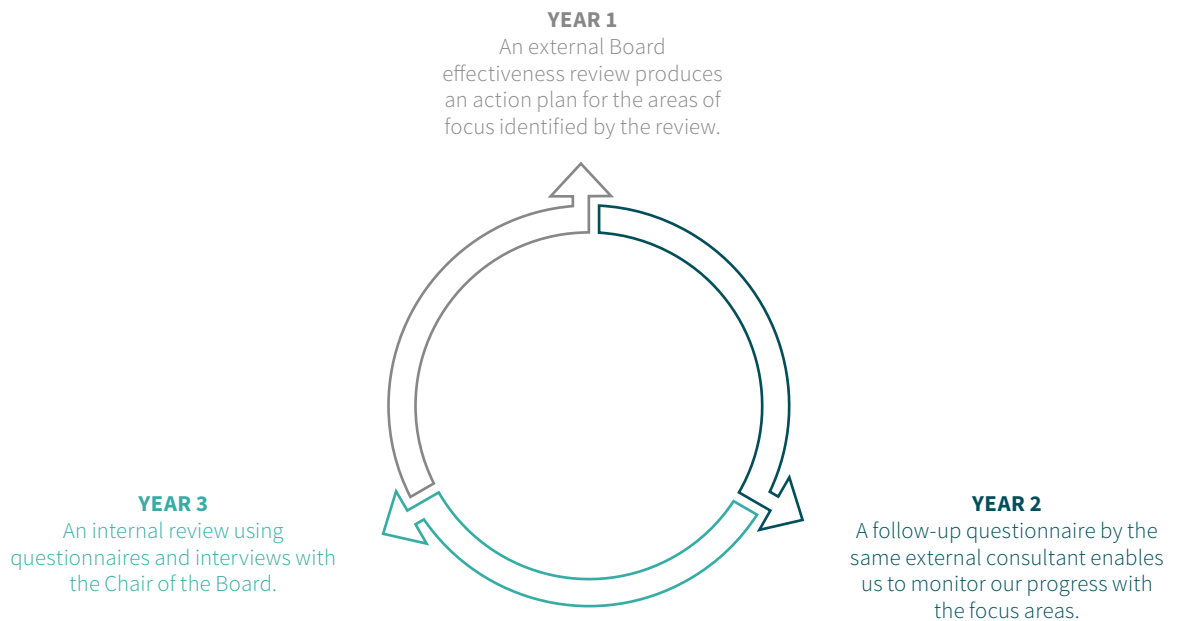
YEAR 1
An external Board effectiveness review produces an action plan for the areas of focus identified by the review.

YEAR 2
A follow-up questionnaire by the same external consultant enables us to monitor our progress with the focus areas.

YEAR 3
An internal review using questionnaires and interviews with the Chair of the Board.